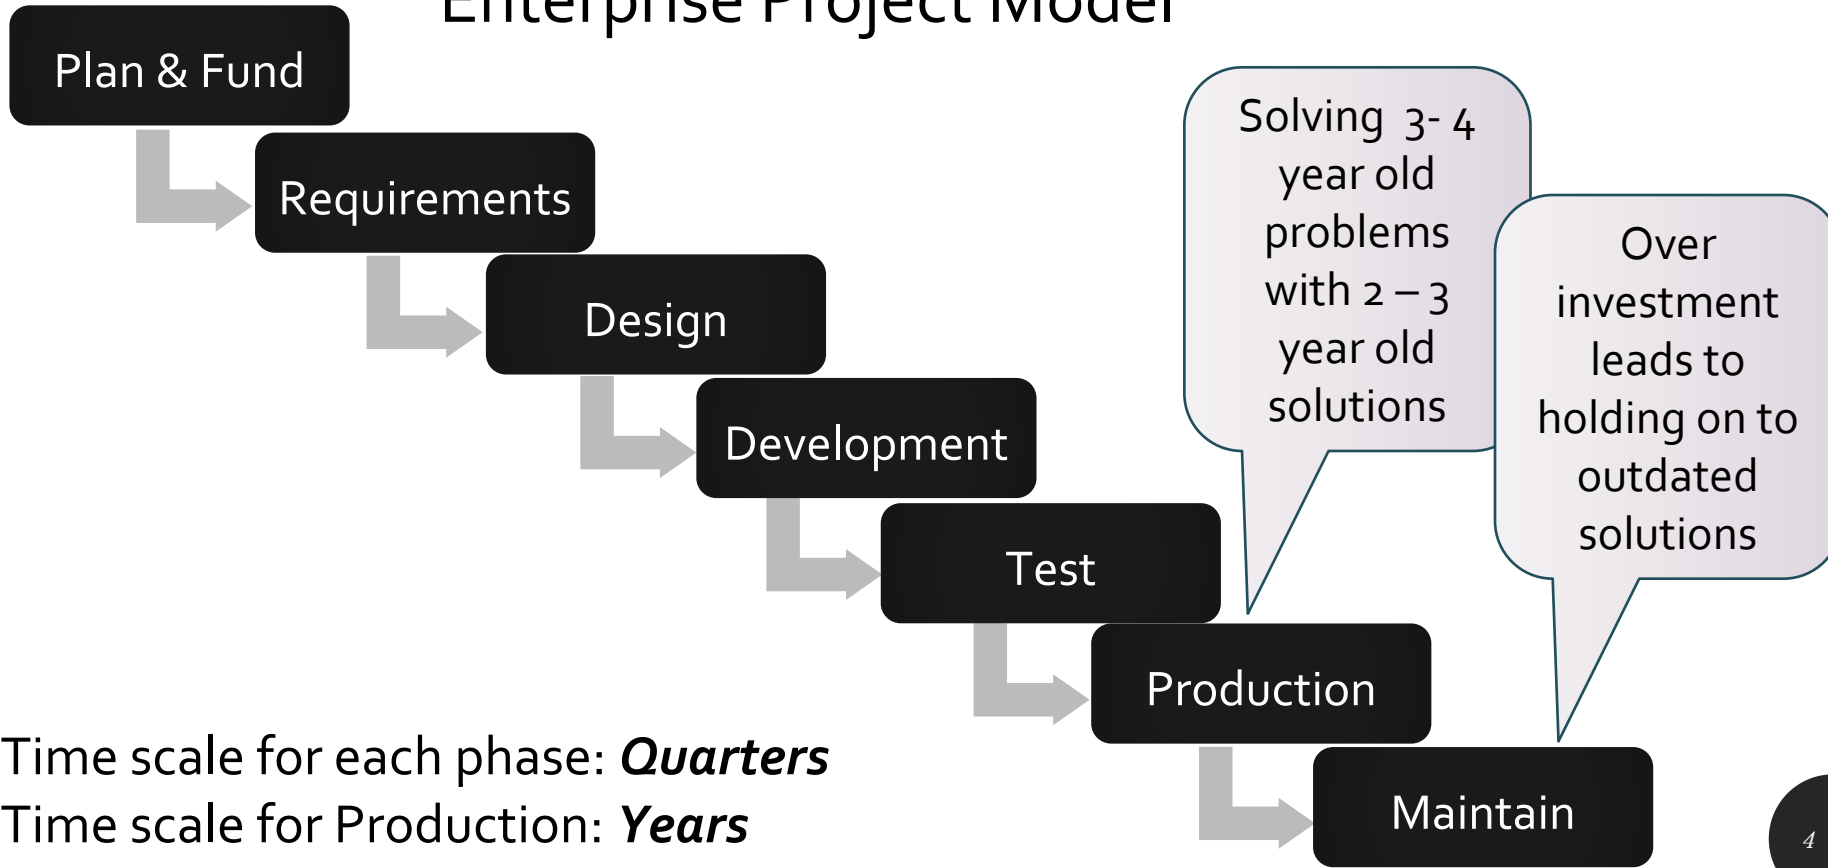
Enterprise Project Model

Plan & Fund

Requirements

Design

Development

Test

Production

Maintain

Solving 3- 4 year old problems with 2 – 3 year old solutions

Over investment leads to holding on to outdated solutions

Time scale for each phase: ***Quarters***
Time scale for Production: ***Years***

4